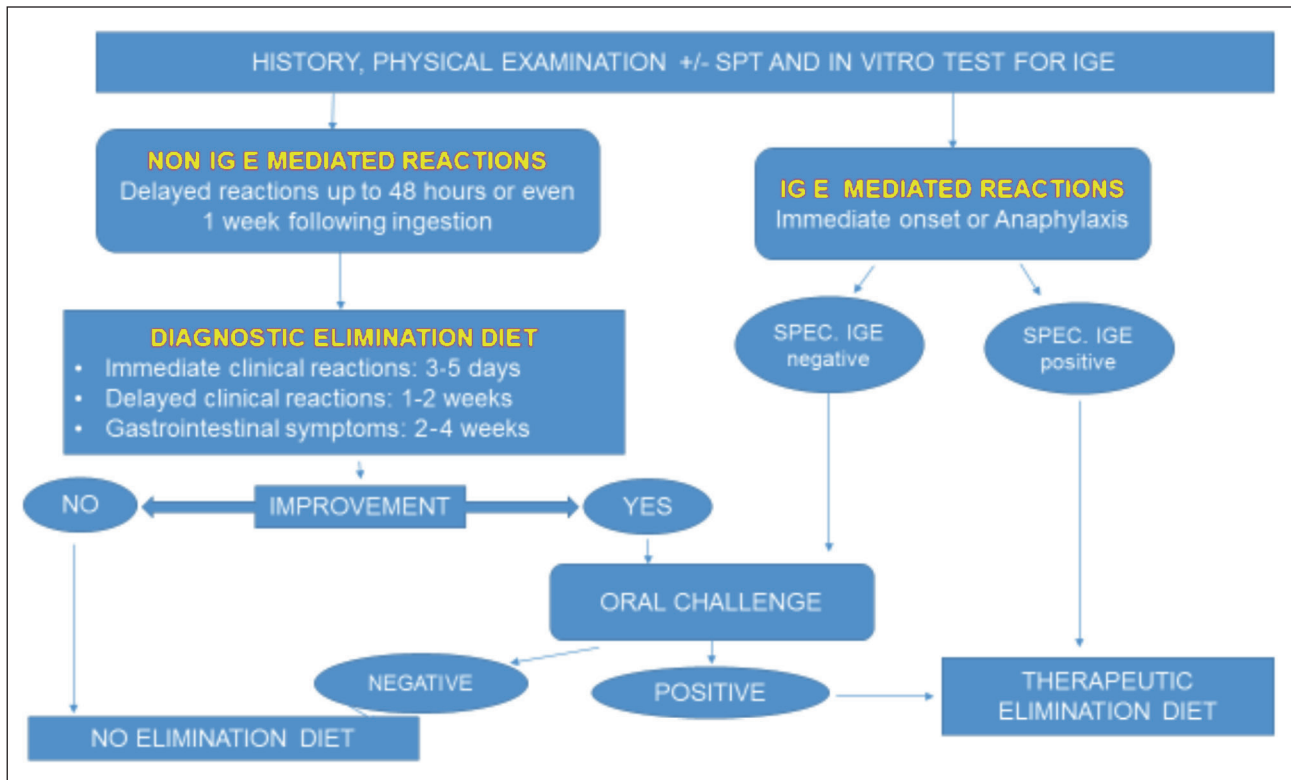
HISTORY, PHYSICAL EXAMINATION +/- SPT AND IN VITRO TEST FOR IGE

NON IG E MEDIATED REACTIONS
Delayed reactions up to 48 hours or even 1 week following ingestion

IG E MEDIATED REACTIONS
Immediate onset or Anaphylaxis

DIAGNOSTIC ELIMINATION DIET
• Immediate clinical reactions: 3-5 days
• Delayed clinical reactions: 1-2 weeks
• Gastrointestinal symptoms: 2-4 weeks

SPEC. IGE negative

SPEC. IGE positive

NO

IMPROVEMENT

YES

ORAL CHALLENGE

NEGATIVE

POSITIVE

THERAPEUTIC ELIMINATION DIET

NO ELIMINATION DIET